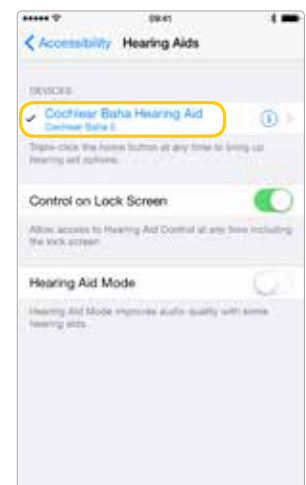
09:41

Accessibility Hearing Aids

DEVICES

Cochlear Baha Hearing Aid
Cochlear Baha 5

Triple-click the home button at any time to bring up hearing aid options.

Control on Lock Screen

Allow access to Hearing Aid Control at any time including the lock screen.

Hearing Aid Mode

Hearing Aid Mode improves audio quality with some hearing aids.